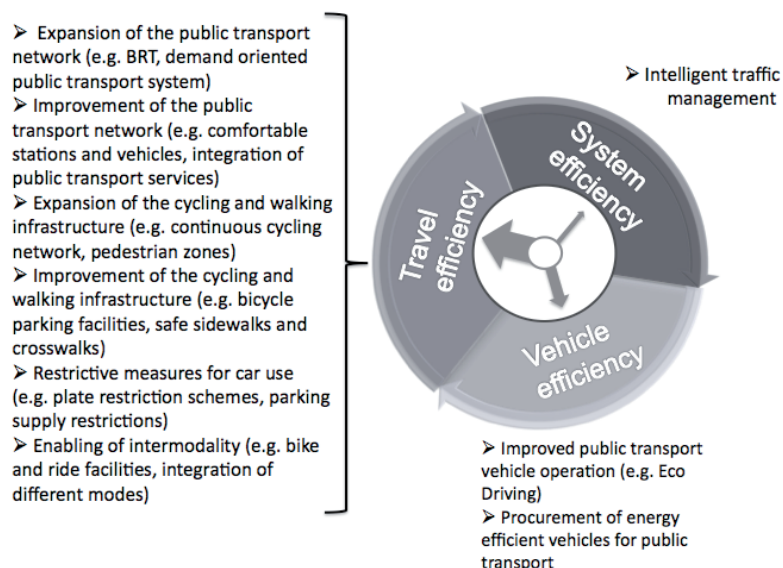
➢ Expansion of the public transport network (e.g. BRT, demand oriented public transport system)
➢ Improvement of the public transport network (e.g. comfortable stations and vehicles, integration of public transport services)
➢ Expansion of the cycling and walking infrastructure (e.g. continuous cycling network, pedestrian zones)
➢ Improvement of the cycling and walking infrastructure (e.g. bicycle parking facilities, safe sidewalks and crosswalks)
➢ Restrictive measures for car use (e.g. plate restriction schemes, parking supply restrictions)
➢ Enabling of intermodality (e.g. bike and ride facilities, integration of different modes)

➢ Intelligent traffic management

System efficiency

Travel efficiency

Vehicle efficiency

➢ Improved public transport vehicle operation (e.g. Eco Driving)
➢ Procurement of energy efficient vehicles for public transport